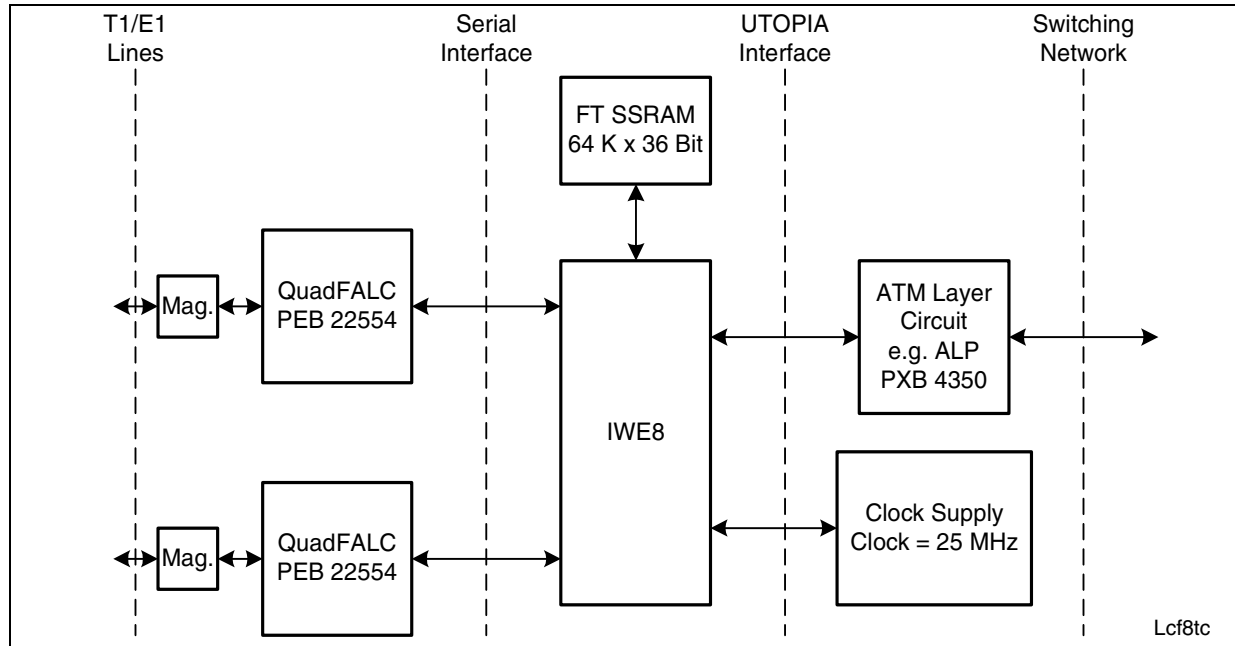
T1/E1 Lines

Serial Interface

UTOPIA Interface

Switching Network

FT SSRAM 64 K x 36 Bit

Mag.

QuadFALC PEB 22554

IWE8

ATM Layer Circuit e.g. ALP PXB 4350

Clock Supply Clock = 25 MHz

Mag.

QuadFALC PEB 22554

Lcf8tc